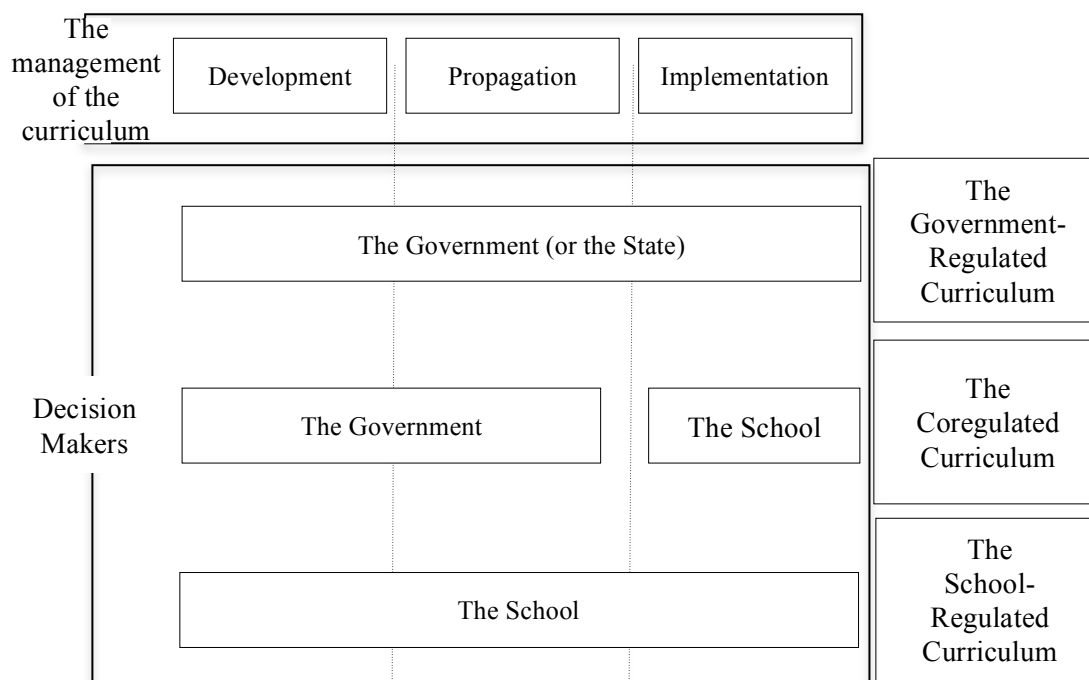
The management of the curriculum

Development

Propagation

Implementation

The Government (or the State)

The Government-Regulated Curriculum

Decision Makers

The Government

The School

The Coregulated Curriculum

The School

The School-Regulated Curriculum